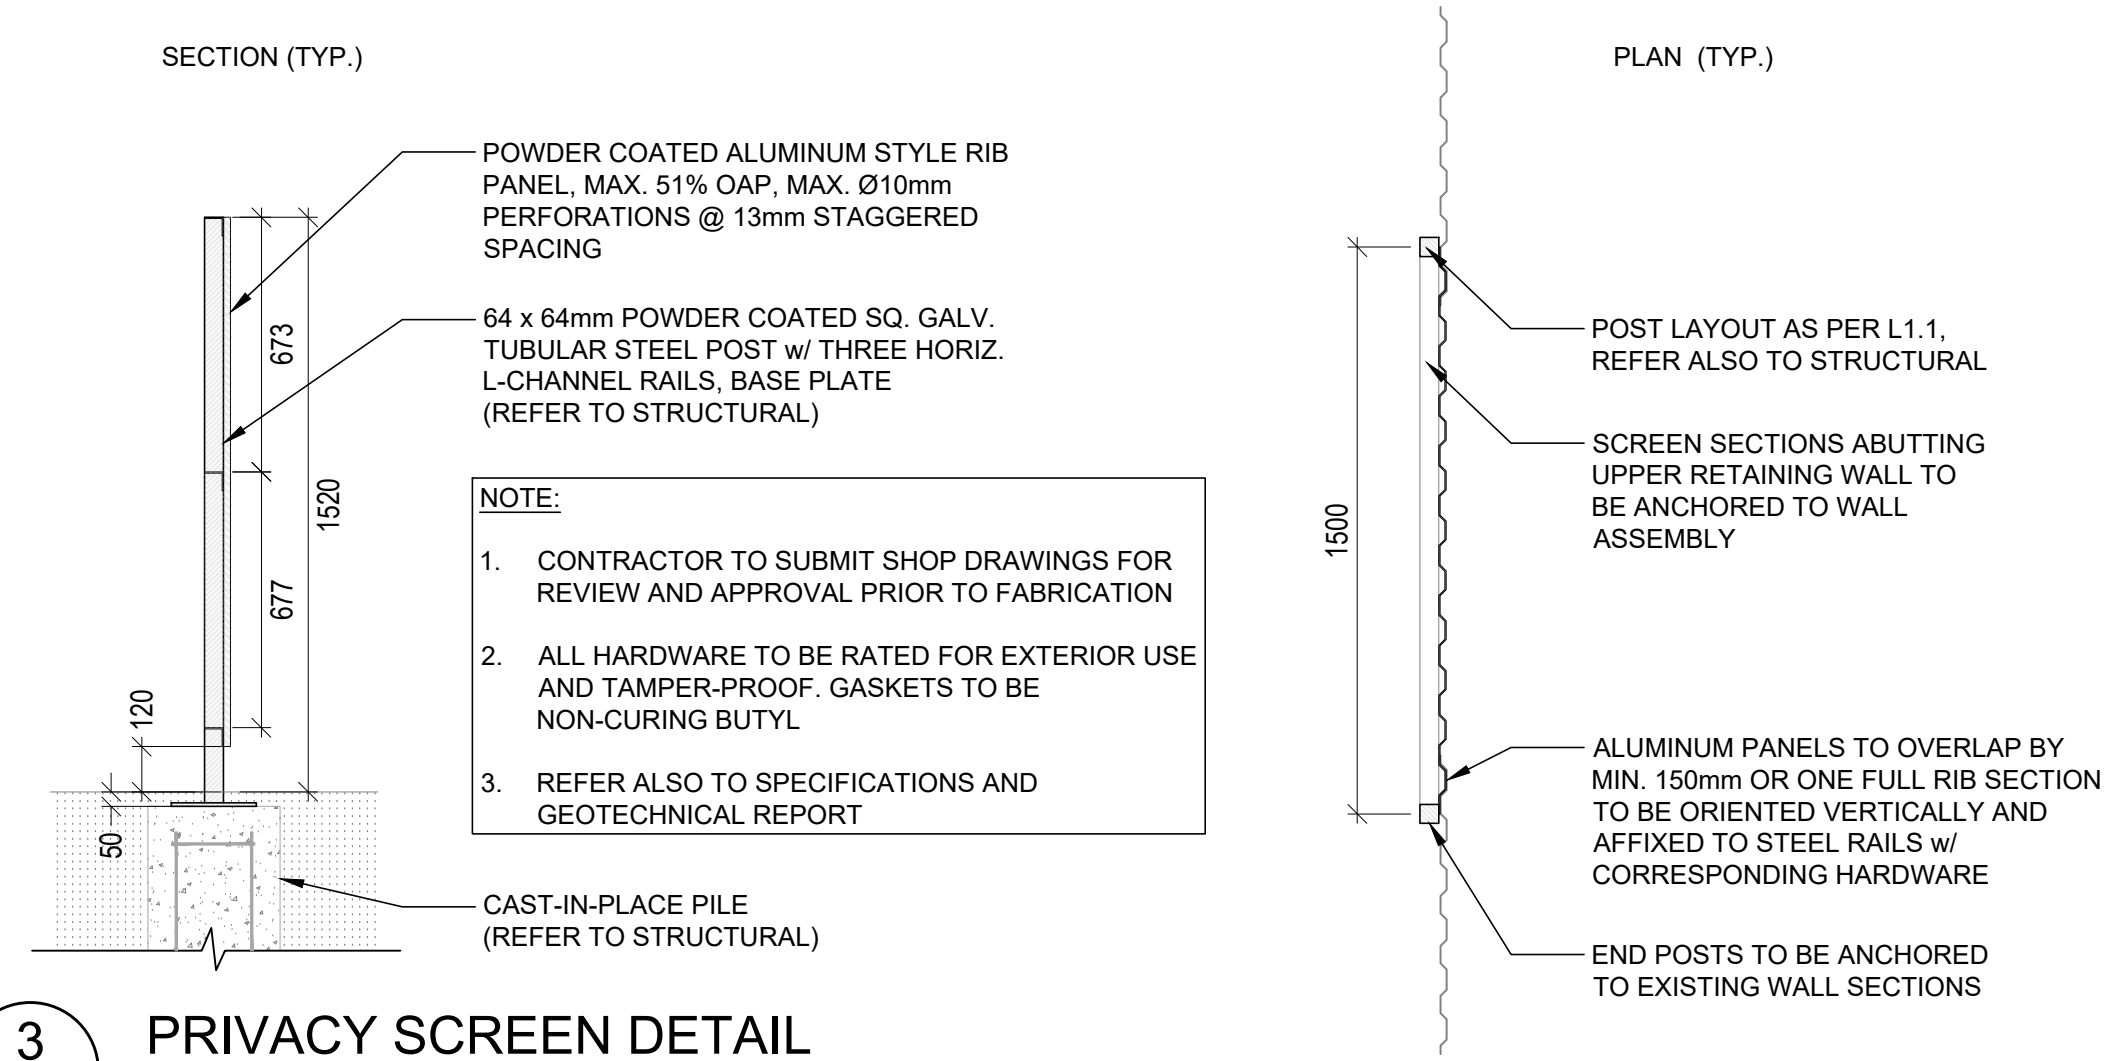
SECTION (TYP.)

PLAN (TYP.)

POWDER COATED ALUMINUM STYLE RIB PANEL, MAX. 51% OAP, MAX. Ø10mm PERFORATIONS @ 13mm STAGGERED SPACING

64 x 64mm POWDER COATED SQ. GALV. TUBULAR STEEL POST w/ THREE HORIZ. L-CHANNEL RAILS, BASE PLATE (REFER TO STRUCTURAL)

673

1520

677

120

50

NOTE:

1. CONTRACTOR TO SUBMIT SHOP DRAWINGS FOR REVIEW AND APPROVAL PRIOR TO FABRICATION

2. ALL HARDWARE TO BE RATED FOR EXTERIOR USE AND TAMPER-PROOF. GASKETS TO BE NON-CURING BUTYL

3. REFER ALSO TO SPECIFICATIONS AND GEOTECHNICAL REPORT

CAST-IN-PLACE PILE (REFER TO STRUCTURAL)

1500

POST LAYOUT AS PER L1.1, REFER ALSO TO STRUCTURAL

SCREEN SECTIONS ABUTTING UPPER RETAINING WALL TO BE ANCHORED TO WALL ASSEMBLY

ALUMINUM PANELS TO OVERLAP BY MIN. 150mm OR ONE FULL RIB SECTION TO BE ORIENTED VERTICALLY AND AFFIXED TO STEEL RAILS w/ CORRESPONDING HARDWARE

END POSTS TO BE ANCHORED TO EXISTING WALL SECTIONS

3

PRIVACY SCREEN DETAIL